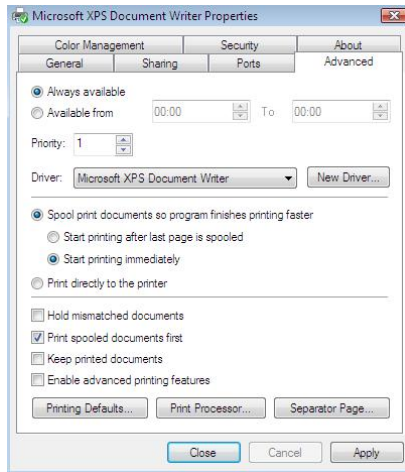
Microsoft XPS Document Writer Properties

Color Management
Security
About
General
Sharing
Ports
Advanced

Always available
Available from
00:00
To
00:00

Priority: 1

Driver: Microsoft XPS Document Writer
New Driver...

Spool print documents so program finishes printing faster
Start printing after last page is spooled
Start printing immediately
Print directly to the printer

Hold mismatched documents
Print spooled documents first
Keep printed documents
Enable advanced printing features

Printing Defaults...
Print Processor...
Separator Page...

Close
Cancel
Apply